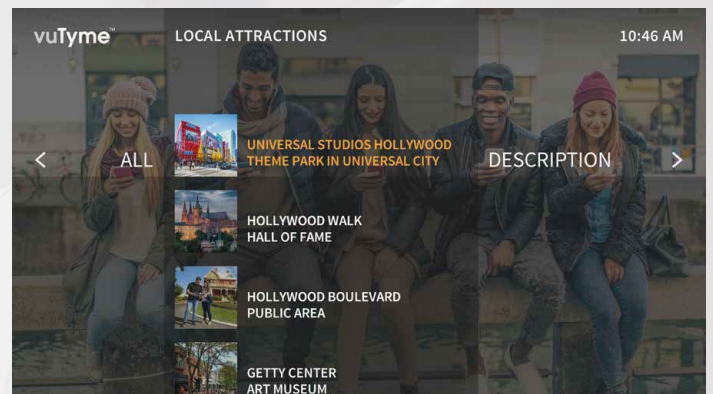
vuTyme™ LOCAL ATTRACTIONS 10:46 AM

< ALL

UNIVERSAL STUDIOS HOLLYWOOD THEME PARK IN UNIVERSAL CITY

DESCRIPTION >

HOLLYWOOD WALK HALL OF FAME

HOLLYWOOD BOULEVARD PUBLIC AREA

GETTY CENTER ART MUSEUM